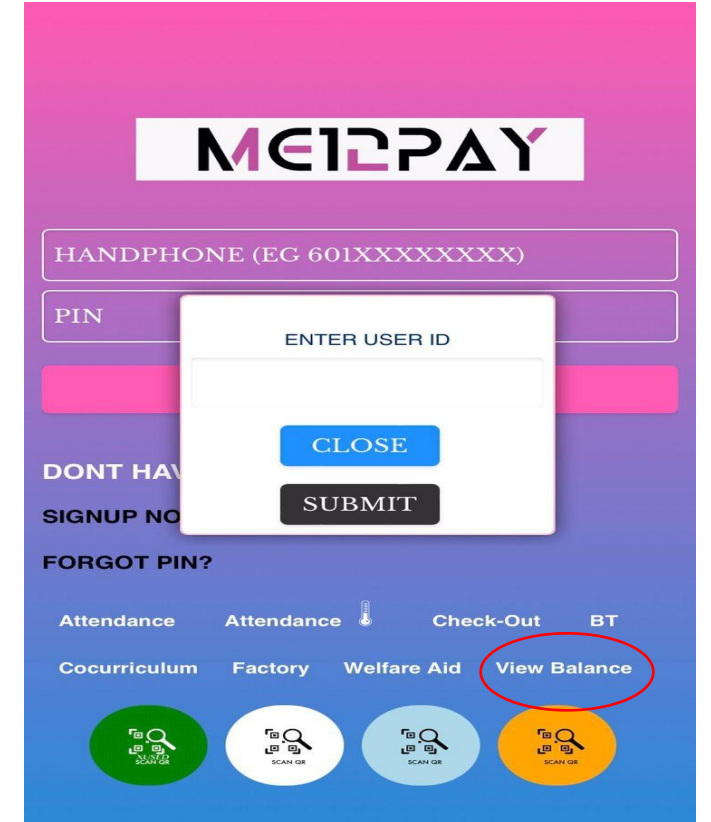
MEDPAY

HANDPHONE (EG 601XXXXXXXX)

PIN

ENTER USER ID

CLOSE

SUBMIT

DONT HAV

SIGNUP NO

FORGOT PIN?

Attendance Attendance Check-Out BT

Cocurriculum Factory Welfare Aid View Balance

AUSED SCAN QR

SCAN QR

SCAN QR

SCAN QR